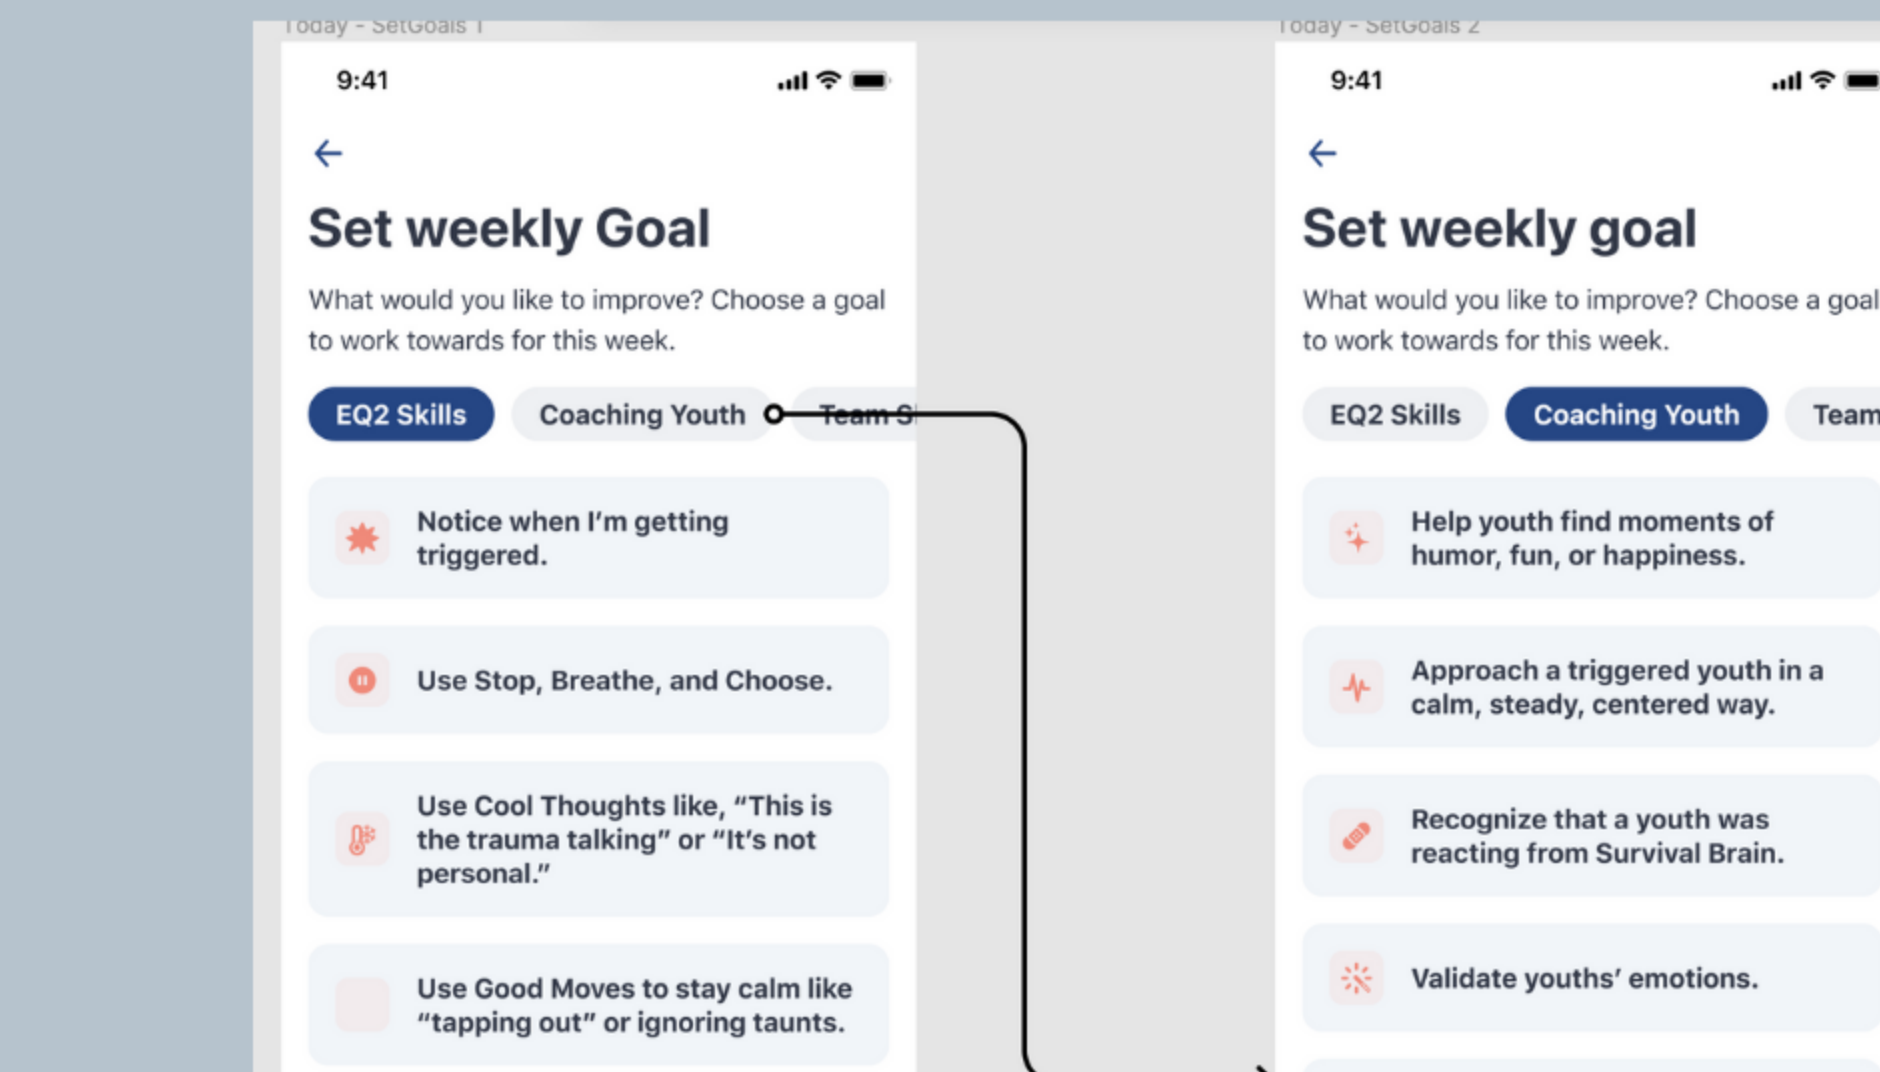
Today - SetGoals 1

9:41

Set weekly Goal

What would you like to improve? Choose a goal to work towards for this week.

EQ2 Skills
Coaching Youth
Team S

Notice when I'm getting triggered.

Use Stop, Breathe, and Choose.

Use Cool Thoughts like, "This is the trauma talking" or "It's not personal."

Use Good Moves to stay calm like "tapping out" or ignoring taunts.

Today - SetGoals 2

9:41

Set weekly goal

What would you like to improve? Choose a goal to work towards for this week.

EQ2 Skills
Coaching Youth
Team

Help youth find moments of humor, fun, or happiness.

Approach a triggered youth in a calm, steady, centered way.

Recognize that a youth was reacting from Survival Brain.

Validate youths' emotions.